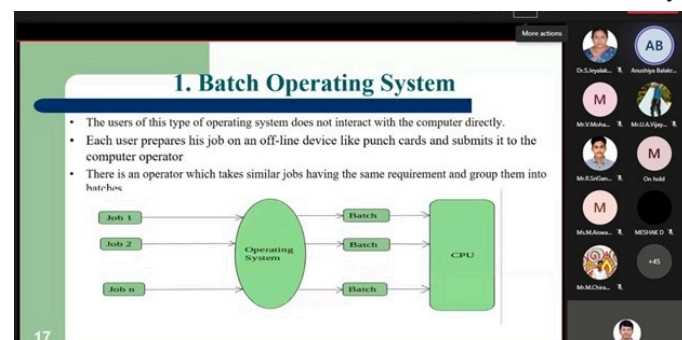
More actions

1. Batch Operating System

• The users of this type of operating system does not interact with the computer directly.
• Each user prepares his job on an off-line device like punch cards and submits it to the computer operator
• There is an operator which takes similar jobs having the same requirement and group them into batches

Job 1
Job 2
Job n
Operating System
Batch
Batch
Batch
CPU

17

AB
Dr.S.Jeyalak...
Anushiya Balakr...
M
Mr.V.Moha...
Mr.U.A.Vijay...
M
Mr.R.SriGan...
On hold
M
Ms.M.Aiswa...
MESHAK D
+45
Mr.M.Chira...